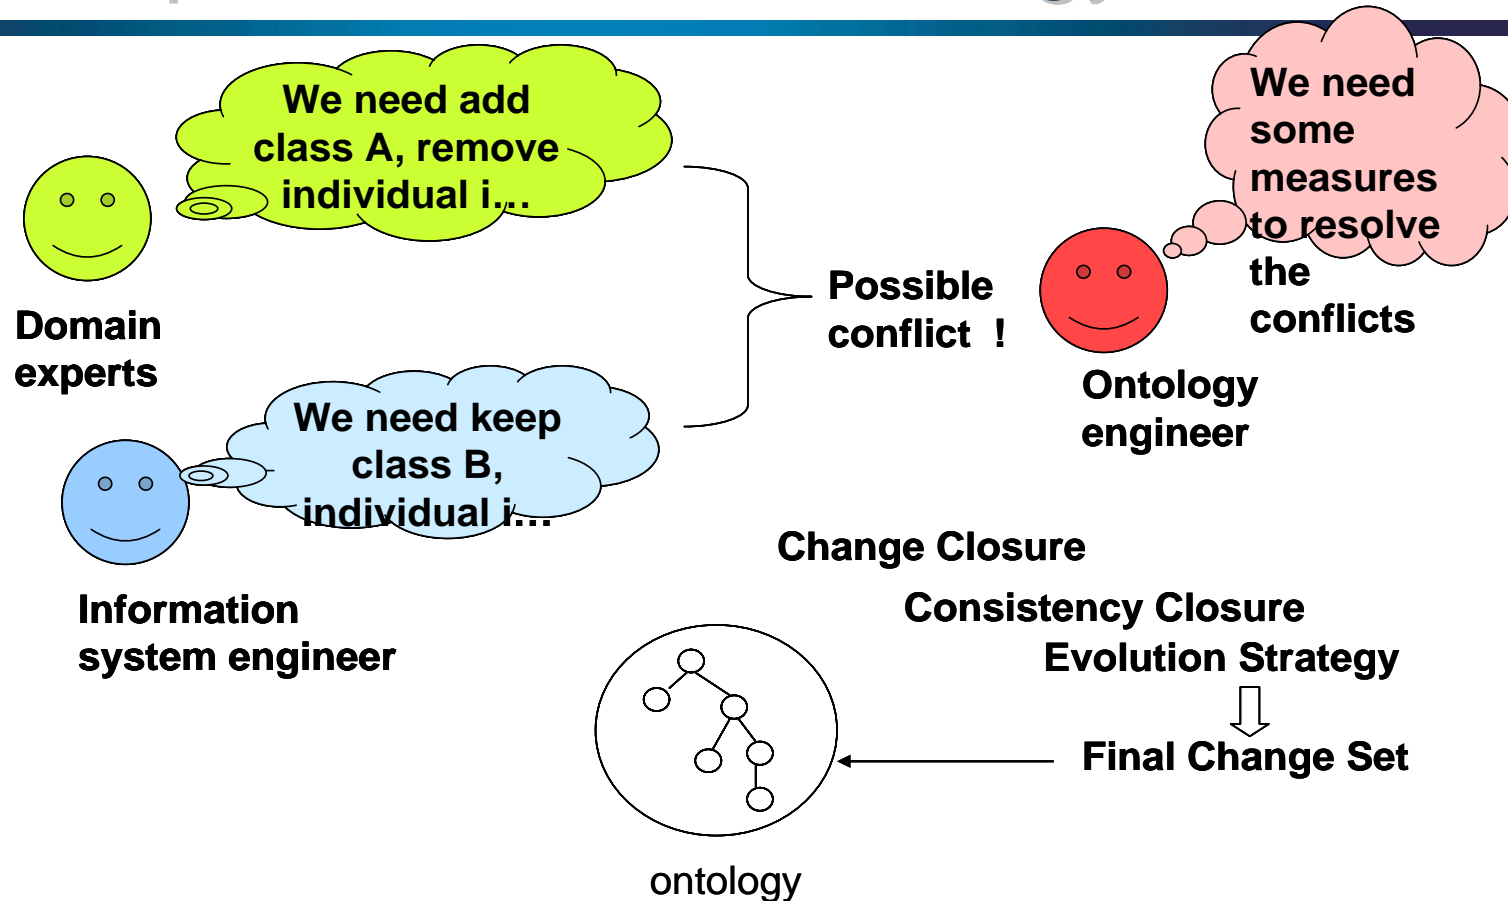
We need add class A, remove individual i…

Domain experts

We need keep class B, individual i…

Information system engineer

Possible conflict !

We need some measures to resolve the conflicts

Ontology engineer

Change Closure

Consistency Closure

Evolution Strategy

Final Change Set

ontology